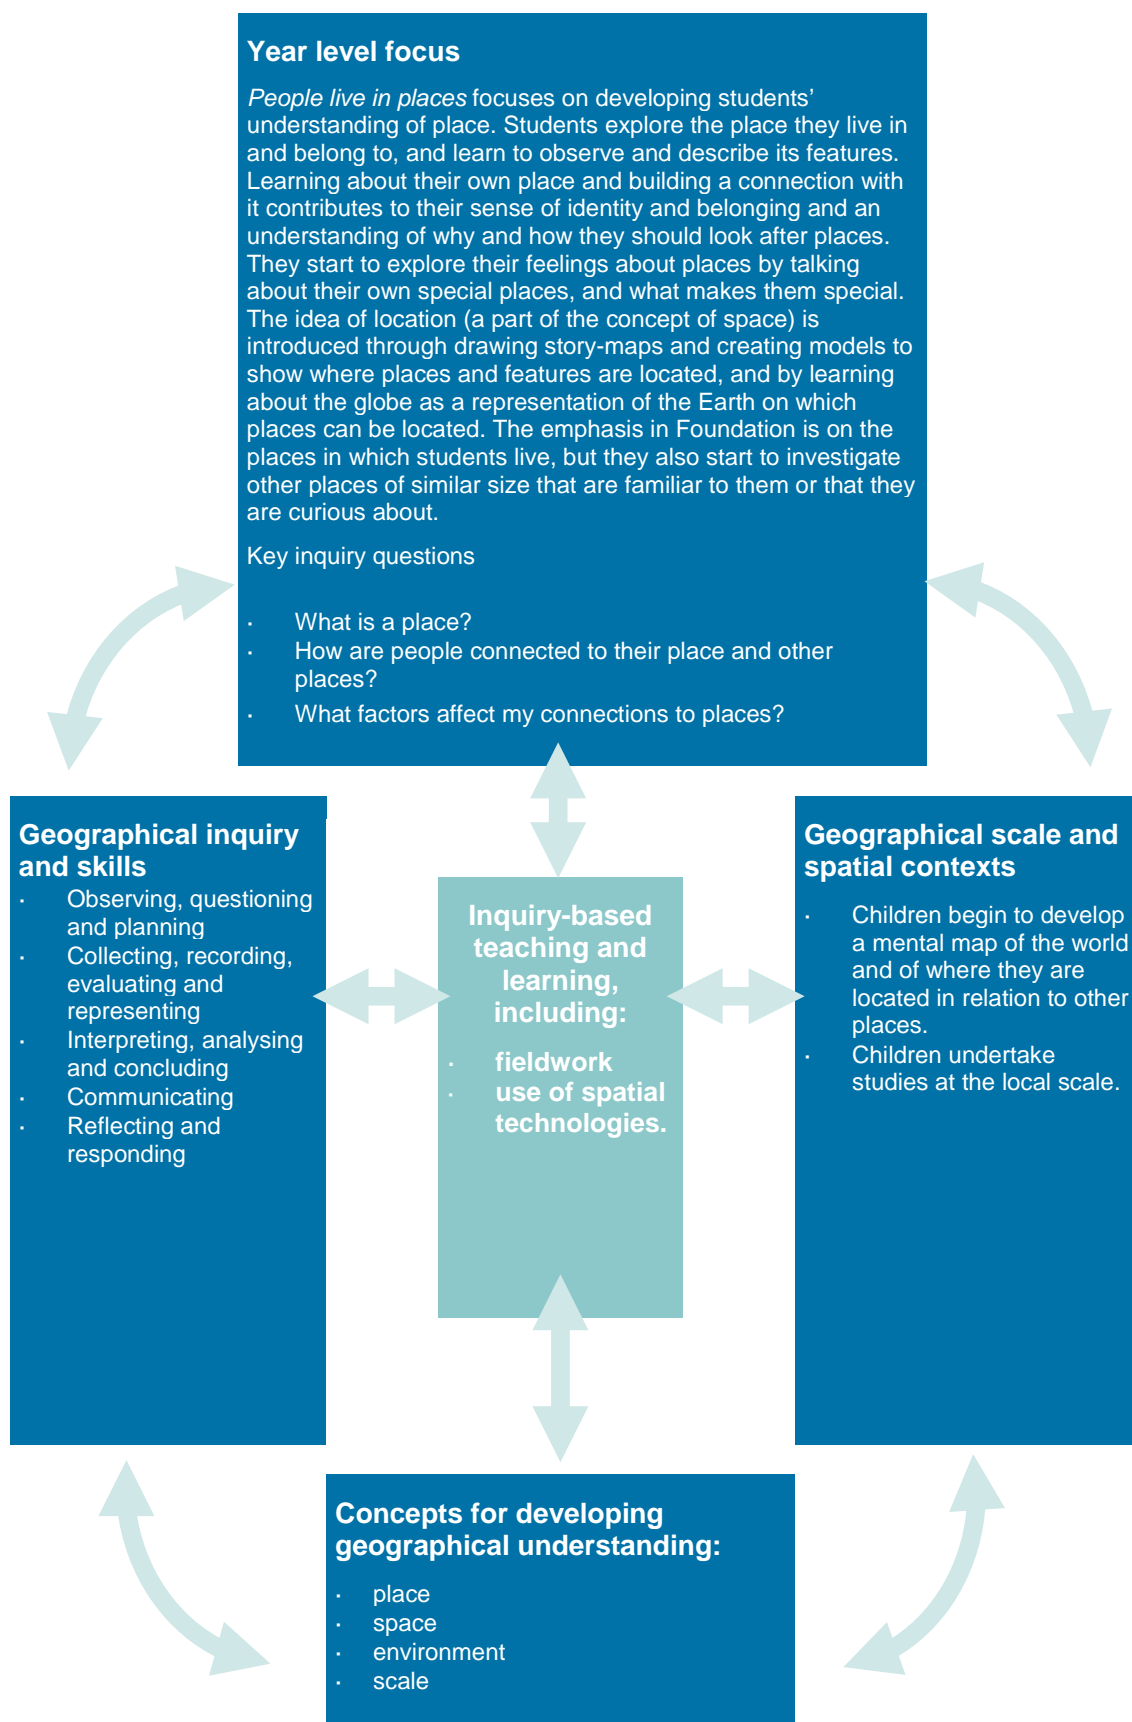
Year level focus

*People live in places* focuses on developing students' understanding of place. Students explore the place they live in and belong to, and learn to observe and describe its features. Learning about their own place and building a connection with it contributes to their sense of identity and belonging and an understanding of why and how they should look after places. They start to explore their feelings about places by talking about their own special places, and what makes them special. The idea of location (a part of the concept of space) is introduced through drawing story-maps and creating models to show where places and features are located, and by learning about the globe as a representation of the Earth on which places can be located. The emphasis in Foundation is on the places in which students live, but they also start to investigate other places of similar size that are familiar to them or that they are curious about.

Key inquiry questions

- What is a place?
- How are people connected to their place and other places?
- What factors affect my connections to places?

Geographical inquiry and skills
- Observing, questioning and planning
- Collecting, recording, evaluating and representing
- Interpreting, analysing and concluding
- Communicating
- Reflecting and responding

Inquiry-based teaching and learning, including:
- fieldwork
- use of spatial technologies.

Geographical scale and spatial contexts
- Children begin to develop a mental map of the world and of where they are located in relation to other places.
- Children undertake studies at the local scale.

Concepts for developing geographical understanding:
- place
- space
- environment
- scale